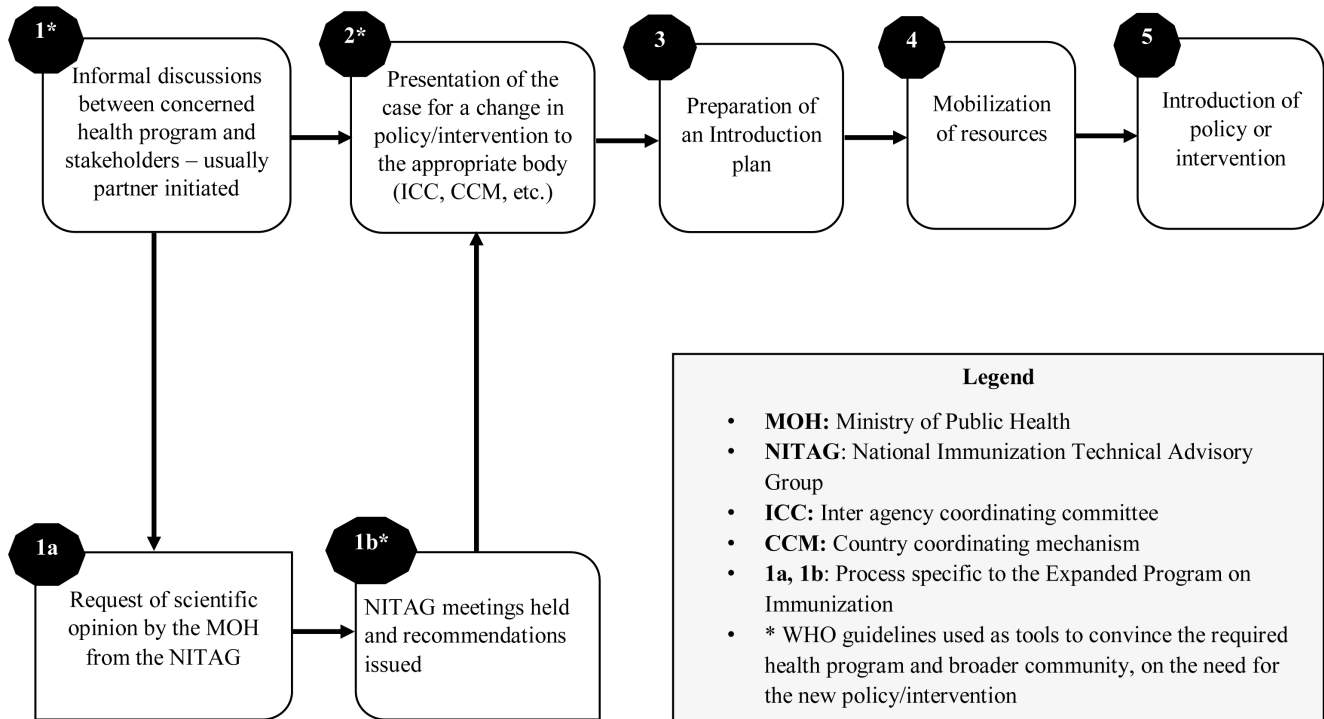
1*
Informal discussions between concerned health program and stakeholders – usually partner initiated

2*
Presentation of the case for a change in policy/intervention to the appropriate body (ICC, CCM, etc.)

3
Preparation of an Introduction plan

4
Mobilization of resources

5
Introduction of policy or intervention

1a
Request of scientific opinion by the MOH from the NITAG

1b*
NITAG meetings held and recommendations issued

Legend

- **MOH:** Ministry of Public Health
- **NITAG**: National Immunization Technical Advisory Group
- **ICC:** Inter agency coordinating committee
- **CCM:** Country coordinating mechanism
- **1a, 1b**: Process specific to the Expanded Program on Immunization
- * WHO guidelines used as tools to convince the required health program and broader community, on the need for the new policy/intervention